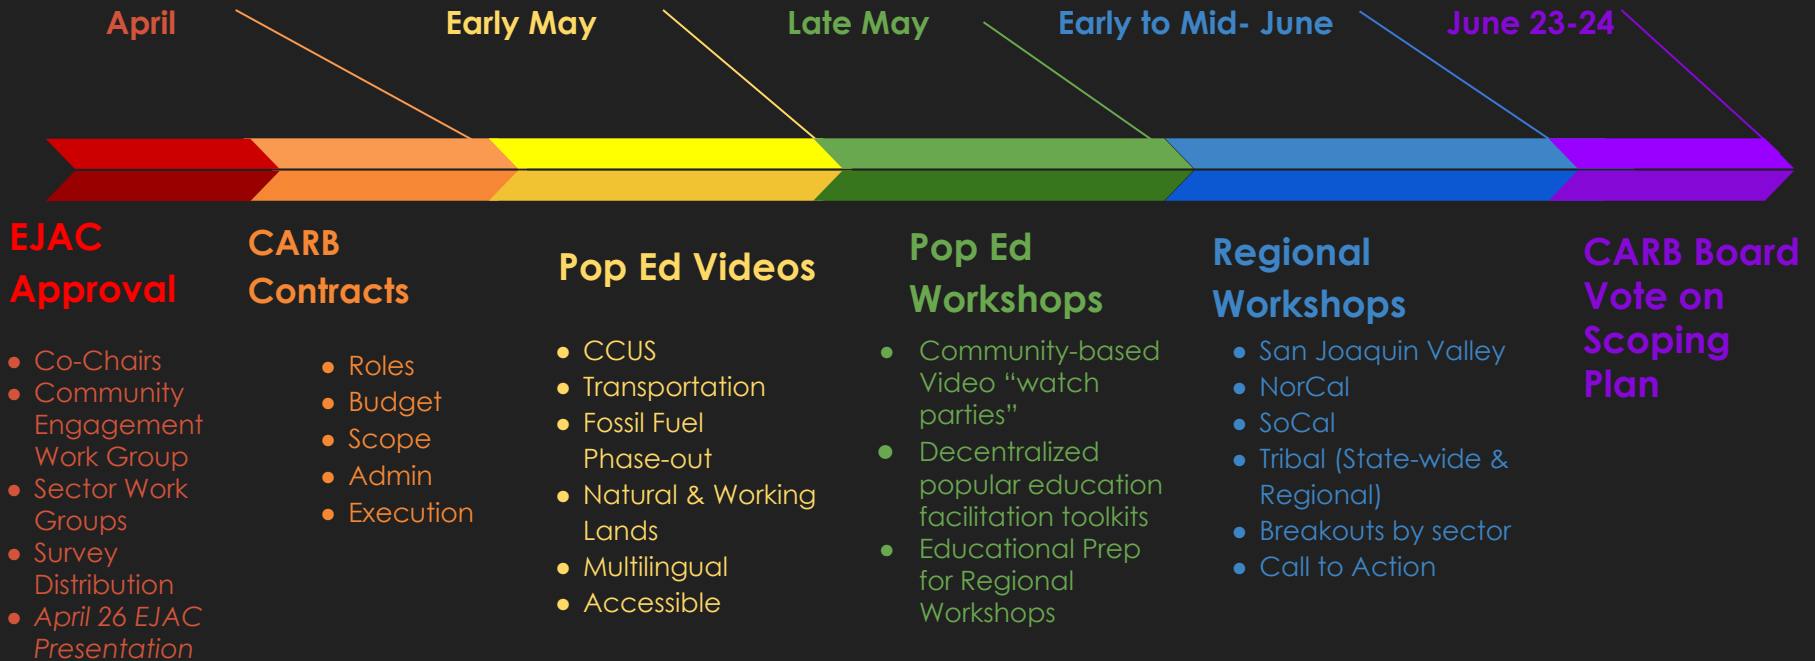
April

Early May

Late May

Early to Mid- June

June 23-24

EJAC Approval

- Co-Chairs
- Community Engagement Work Group
- Sector Work Groups
- Survey Distribution
- April 26 EJAC Presentation

CARB Contracts

- Roles
- Budget
- Scope
- Admin
- Execution

Pop Ed Videos

- CCUS
- Transportation
- Fossil Fuel Phase-out
- Natural & Working Lands
- Multilingual
- Accessible

Pop Ed Workshops

- Community-based Video "watch parties"
- Decentralized popular education facilitation toolkits
- Educational Prep for Regional Workshops

Regional Workshops

- San Joaquin Valley
- NorCal
- SoCal
- Tribal (State-wide & Regional)
- Breakouts by sector
- Call to Action

CARB Board Vote on Scoping Plan